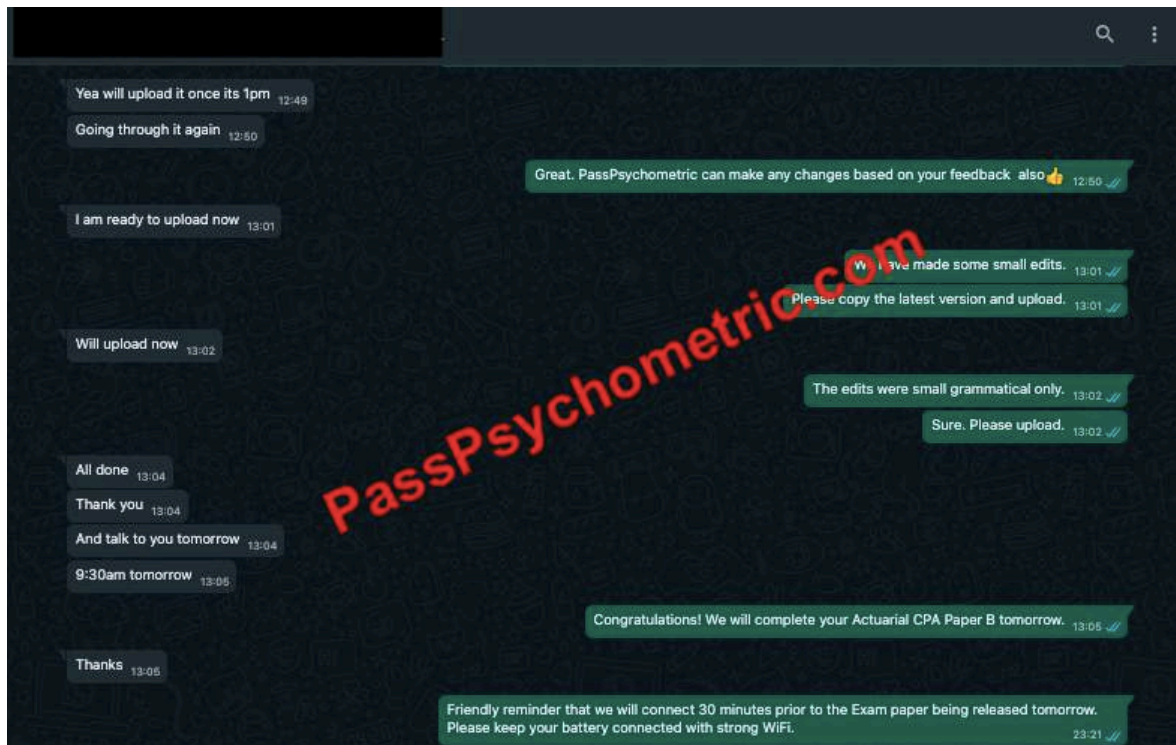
Yea will upload it once its 1pm 12:49

Going through it again 12:50

Great. PassPsychometric can make any changes based on your feedback also👍 12:50

I am ready to upload now 13:01

W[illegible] have made some small edits. 13:01

Please copy the latest version and upload. 13:01

Will upload now 13:02

The edits were small grammatical only. 13:02

Sure. Please upload. 13:02

All done 13:04

Thank you 13:04

And talk to you tomorrow 13:04

9:30am tomorrow 13:05

Congratulations! We will complete your Actuarial CPA Paper B tomorrow. 13:05

Thanks 13:05

Friendly reminder that we will connect 30 minutes prior to the Exam paper being released tomorrow. Please keep your battery connected with strong WiFi. 23:21

PassPsychometric.com